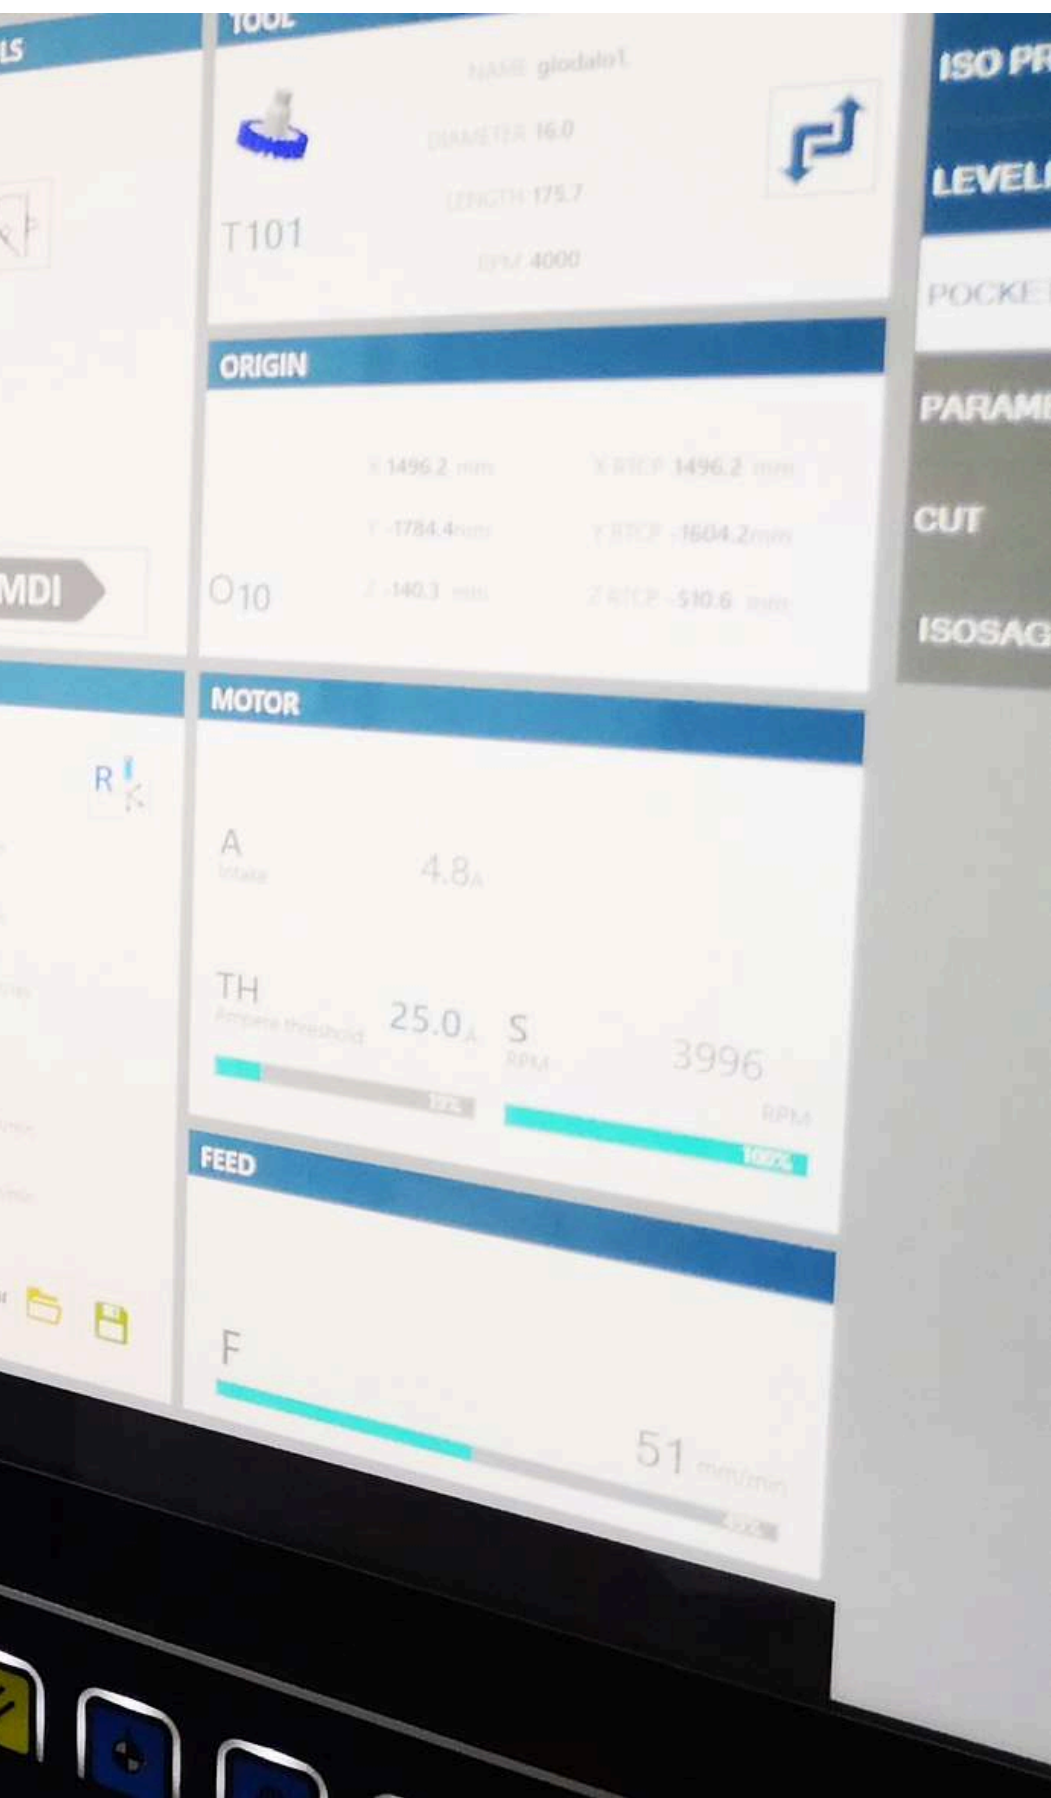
LS

TOOL

NAME glodalo1

DIAMETER 16.0

LENGTH 175.7

RPM 4000

T101

ISO PR

LEVEL

POCKE

PARAM

CUT

ISOSAG

ORIGIN

X 1496.2 mm

X RTCP 1496.2 mm

Y -1784.4 mm

Y RTCP -1604.2 mm

Z -140.3 mm

Z RTCP -510.6 mm

O10

MDI

MOTOR

R

A

Intake

4.8A

TH

Ampere threshold

25.0A

S

RPM

3996

RPM

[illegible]%

100%

FEED

F

51 mm/min

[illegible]%